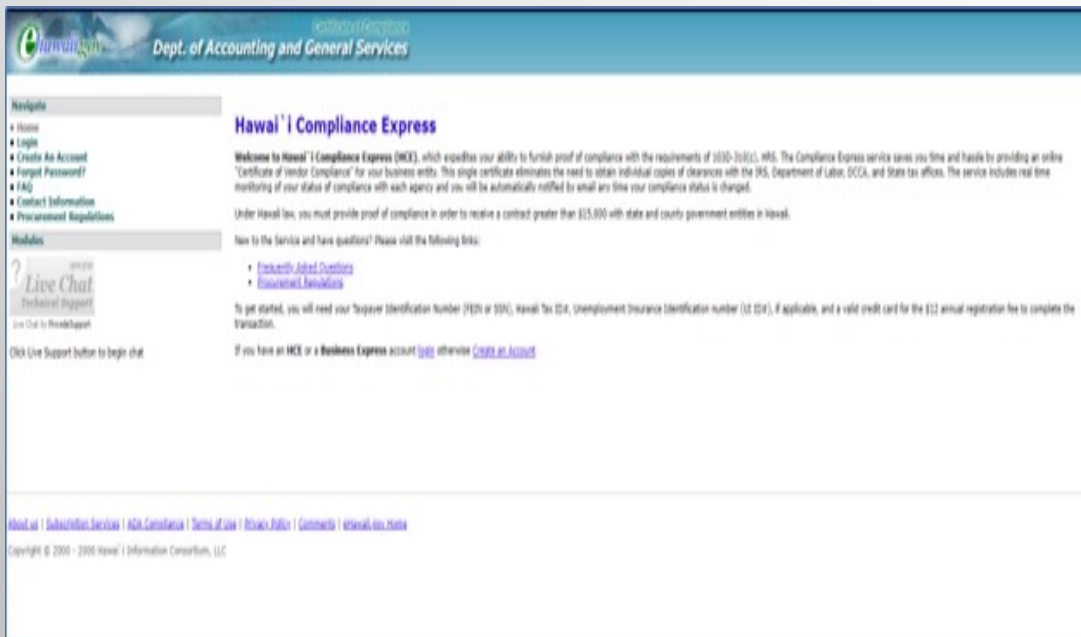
ehawaii.gov

Certificate of Compliance

Dept. of Accounting and General Services

Navigate

• Home
• Login
• Create An Account
• Forgot Password?
• FAQ
• Contact Information
• Procurement Regulations

Modules

Live Chat Technical Support

Live Chat by ProvideSupport

Click Live Support button to begin chat

Hawai`i Compliance Express

Welcome to Hawai`i Compliance Express (HCE), which expedites your ability to furnish proof of compliance with the requirements of 103D-310(c), HRS. The Compliance Express service saves you time and hassle by providing an online "Certificate of Vendor Compliance" for your business entity. This single certificate eliminates the need to obtain individual copies of clearances with the IRS, Department of Labor, DCCA, and State tax offices. The service includes real time monitoring of your status of compliance with each agency and you will be automatically notified by email any time your compliance status is changed.

Under Hawaii law, you must provide proof of compliance in order to receive a contract greater than $15,000 with state and county government entities in Hawaii.

New to the Service and have questions? Please visit the following links:

• Frequently Asked Questions
• Procurement Regulations

To get started, you will need your Taxpayer Identification Number (FEIN or SSN), Hawaii Tax ID#, Unemployment Insurance Identification number (UI ID#), if applicable, and a valid credit card for the $12 annual registration fee to complete the transaction.

If you have an HCE or a Business Express account login otherwise Create an Account

About us | Subscription Services | ADA Compliance | Terms of Use | Privacy Policy | Comments | eHawaii.gov Home

Copyright © 2000 - 2008 Hawai`i Information Consortium, LLC